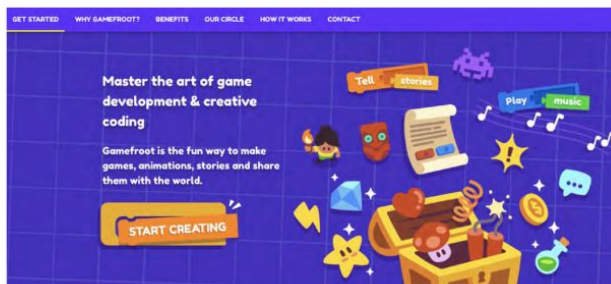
GET STARTED WHY GAMEFROOT? BENEFITS OUR CIRCLE HOW IT WORKS CONTACT

Master the art of game development & creative coding

Gamefroot is the fun way to make games, animations, stories and share them with the world.

START CREATING

Tell stories

Play music